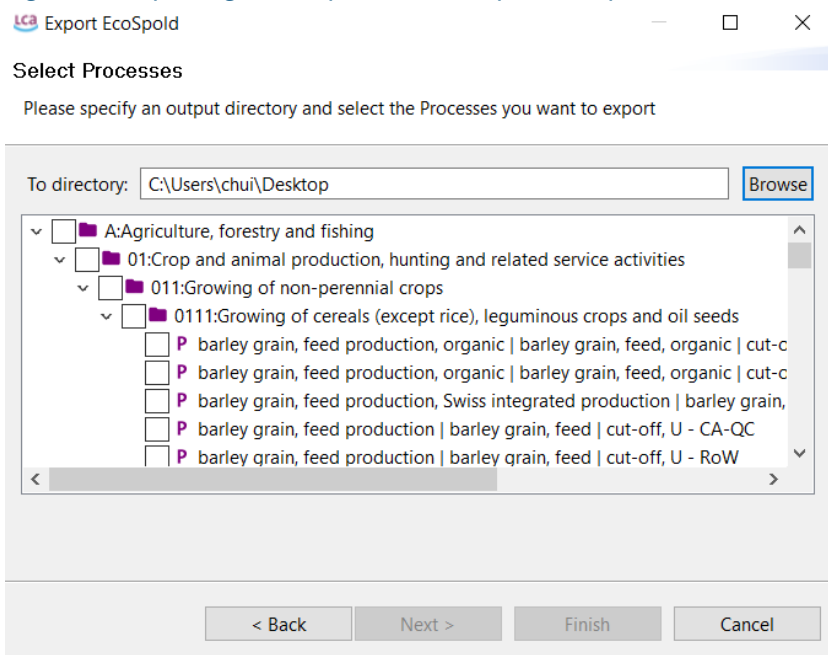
LCA Export EcoSpold

Select Processes

Please specify an output directory and select the Processes you want to export

To directory: C:\Users\chui\Desktop

Browse

A:Agriculture, forestry and fishing
01:Crop and animal production, hunting and related service activities
011:Growing of non-perennial crops
0111:Growing of cereals (except rice), leguminous crops and oil seeds
P barley grain, feed production, organic | barley grain, feed, organic | cut-c
P barley grain, feed production, organic | barley grain, feed, organic | cut-c
P barley grain, feed production, Swiss integrated production | barley grain,
P barley grain, feed production | barley grain, feed | cut-off, U - CA-QC
P barley grain, feed production | barley grain, feed | cut-off, U - RoW

< Back
Next >
Finish
Cancel